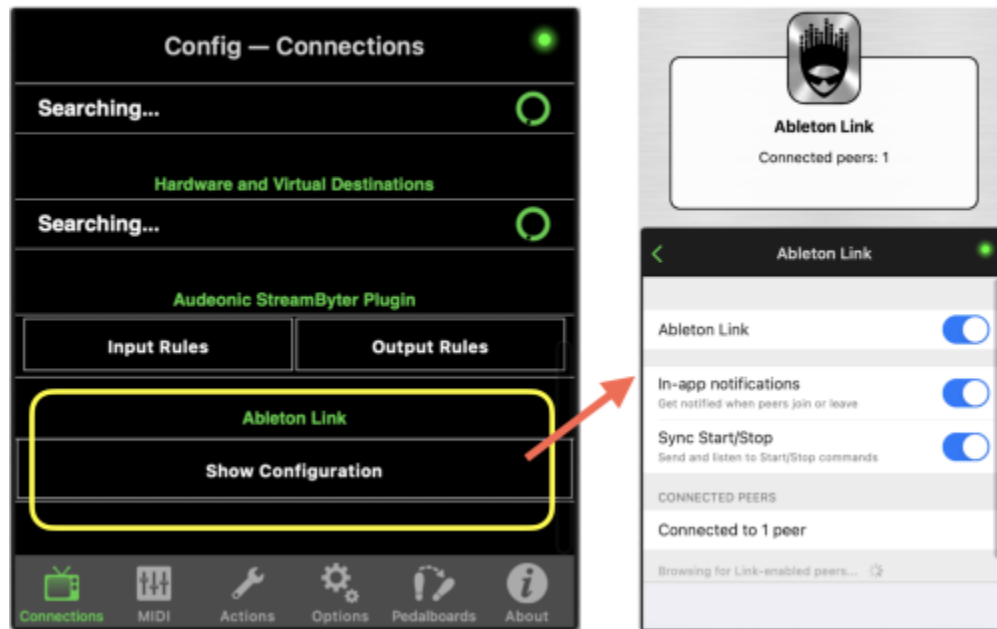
Config — Connections

Searching...

Hardware and Virtual Destinations

Searching...

Audeonic StreamByter Plugin

Input Rules

Output Rules

Ableton Link

Show Configuration

Connections MIDI Actions Options Pedalboards About

Ableton Link

Connected peers: 1

Ableton Link

Ableton Link

In-app notifications
Get notified when peers join or leave

Sync Start/Stop
Send and listen to Start/Stop commands

CONNECTED PEERS

Connected to 1 peer

Browsing for Link-enabled peers...